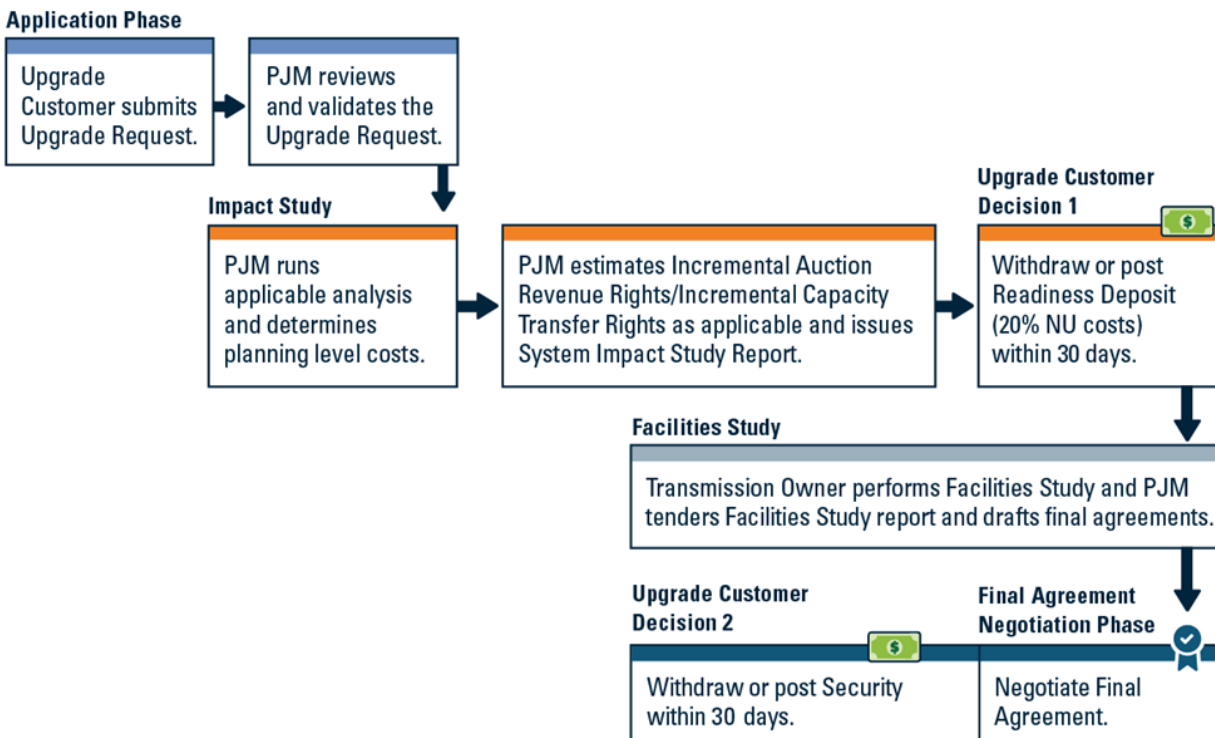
Application Phase

Upgrade Customer submits Upgrade Request.

PJM reviews and validates the Upgrade Request.

Impact Study

PJM runs applicable analysis and determines planning level costs.

PJM estimates Incremental Auction Revenue Rights/Incremental Capacity Transfer Rights as applicable and issues System Impact Study Report.

Upgrade Customer Decision 1

$

Withdraw or post Readiness Deposit (20% NU costs) within 30 days.

Facilities Study

Transmission Owner performs Facilities Study and PJM tenders Facilities Study report and drafts final agreements.

Upgrade Customer Decision 2

$

Withdraw or post Security within 30 days.

Final Agreement Negotiation Phase

Negotiate Final Agreement.